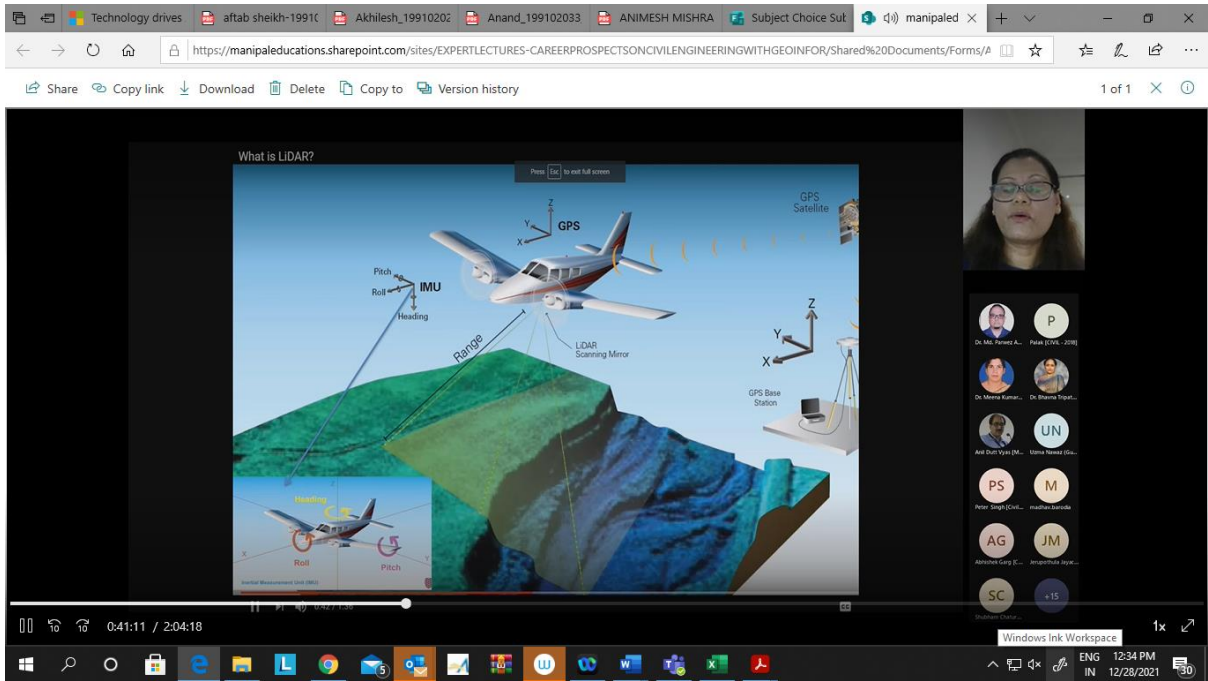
Technology drives | aftab sheikh-1991( | Akhilesh_19910202 | Anand_199102033 | ANIMESH MISHRA | Subject Choice Sub | manipaled ×

https://manipaleducations.sharepoint.com/sites/EXPERTLECTURES-CAREERPROSPECTSONCIVILENGINEERINGWITHGEOINFOR/Shared%20Documents/Forms/A

Share Copy link Download Delete Copy to Version history

1 of 1

What is LiDAR?

Press Esc to exit full screen

GPS

GPS Satellite

Pitch
Roll
IMU
Heading

Range

LiDAR Scanning Mirror

GPS Base Station

Heading
Roll
Pitch
Inertial Measurement Unit (IMU)

Dr. Md. Parvez A...
Palak (CIVIL - 2019)
Dr. Meena Kumar...
Dr. Bhavna Tripat...
Anil Dutt Vyas (M...
Uzma Nawaz (Gu...
Peter Singh (Civil...
madhav.barodia
Abhishek Garg (C...
Jerupothula Jayac...
Shubham Chatur...
+15

P
UN
PS
M
AG
JM
SC

0:41:11 / 2:04:18

1x

Windows Ink Workspace

ENG IN 12:34 PM 12/28/2021
30